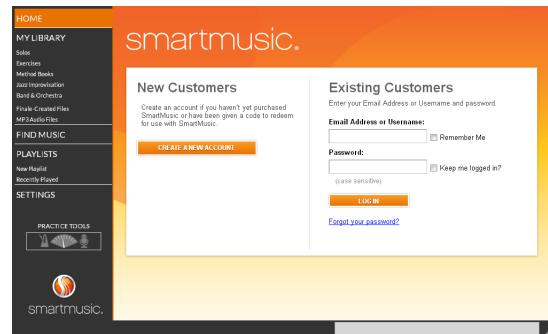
HOME
MY LIBRARY
Solos
Exercises
Method Books
Jazz Improvisation
Band & Orchestra
Finale-Created Files
MP3 Audio Files
FIND MUSIC
PLAYLISTS
New Playlist
Recently Played
SETTINGS
PRACTICE TOOLS
smartmusic.

smartmusic.

New Customers
Create an account if you haven't yet purchased SmartMusic or have been given a code to redeem for use with SmartMusic.
CREATE A NEW ACCOUNT

Existing Customers
Enter your Email Address or Username and password.
Email Address or Username:
Remember Me
Password:
Keep me logged in?
(case sensitive)
LOG IN
Forgot your password?